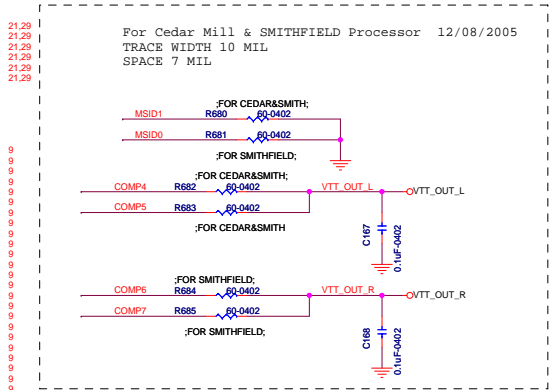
21,29
21,29
21,29
21,29
21,29
21,29
21,29

For Cedar Mill & SMITHFIELD Processor 12/08/2005
TRACE WIDTH 10 MIL
SPACE 7 MIL

;FOR CEDAR&SMITH;
MSID1 R680 60-0402
MSID0 R681 60-0402
;FOR SMITHFIELD;

9
9
9
9
9
9
9
9
9
9
9
9
9
9
9
9
9
9
9
9
9
9
9
9

;FOR CEDAR&SMITH;
COMP4 R682 60-0402 VTT_OUT_L VTT_OUT_L
COMP5 R683 60-0402
;FOR CEDAR&SMITH
C167
0.1uF-0402

;FOR SMITHFIELD;
COMP6 R684 60-0402 VTT_OUT_R VTT_OUT_R
COMP7 R685 60-0402
;FOR SMITHFIELD;
C168
0.1uF-0402